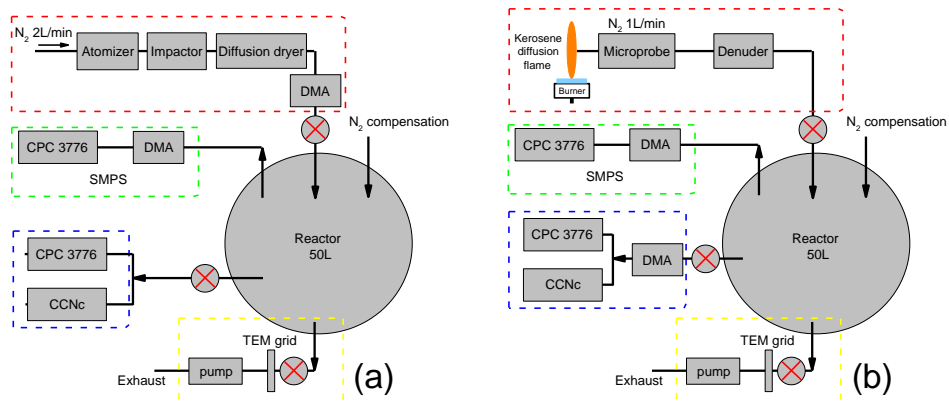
$N_2$ 2L/min
Atomizer
Impactor
Diffusion dryer
DMA
$N_2$ compensation
CPC 3776
DMA
SMPS
Reactor
50L
CPC 3776
CCNc
TEM grid
Exhaust
pump
(a)

Kerosene diffusion flame
Burner
$N_2$ 1L/min
Microprobe
Denuder
$N_2$ compensation
CPC 3776
DMA
SMPS
Reactor
50L
CPC 3776
DMA
CCNc
TEM grid
Exhaust
pump
(b)